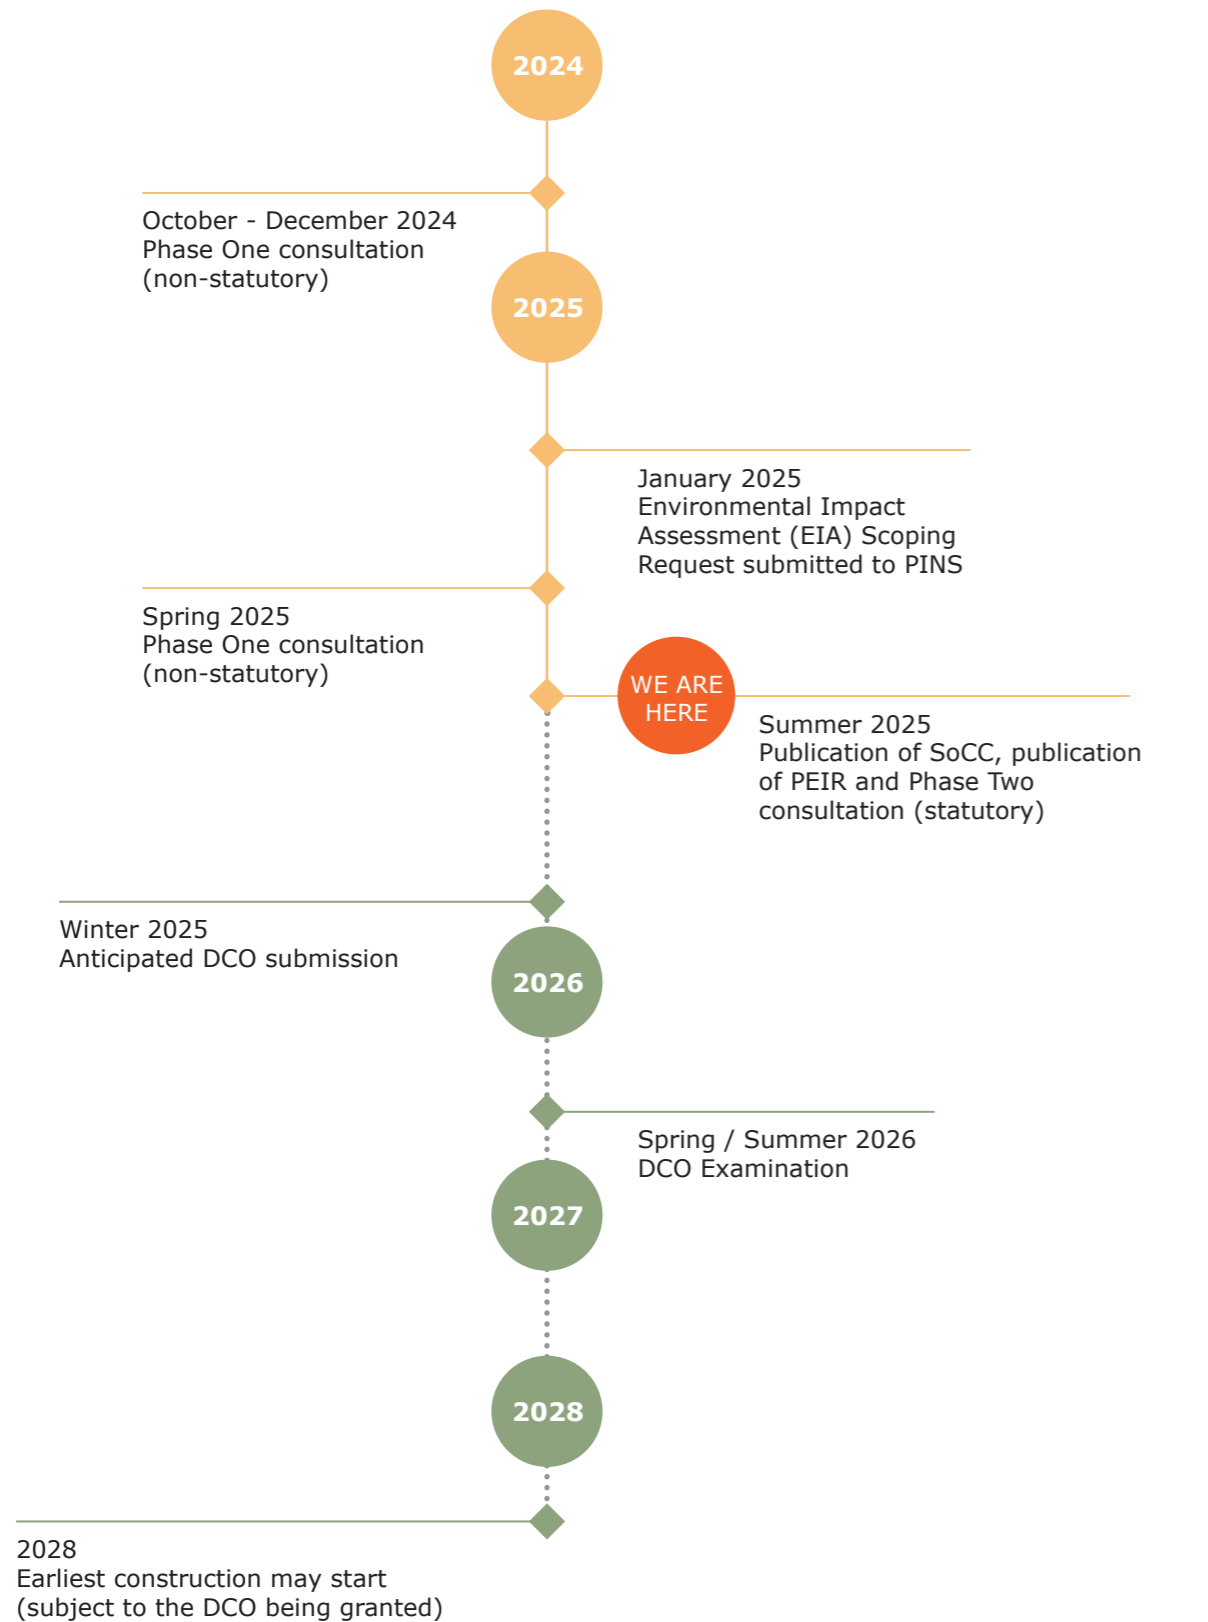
2024

October - December 2024
Phase One consultation
(non-statutory)

2025

January 2025
Environmental Impact
Assessment (EIA) Scoping
Request submitted to PINS

Spring 2025
Phase One consultation
(non-statutory)

WE ARE
HERE

Summer 2025
Publication of SoCC, publication
of PEIR and Phase Two
consultation (statutory)

Winter 2025
Anticipated DCO submission

2026

Spring / Summer 2026
DCO Examination

2027

2028

2028
Earliest construction may start
(subject to the DCO being granted)